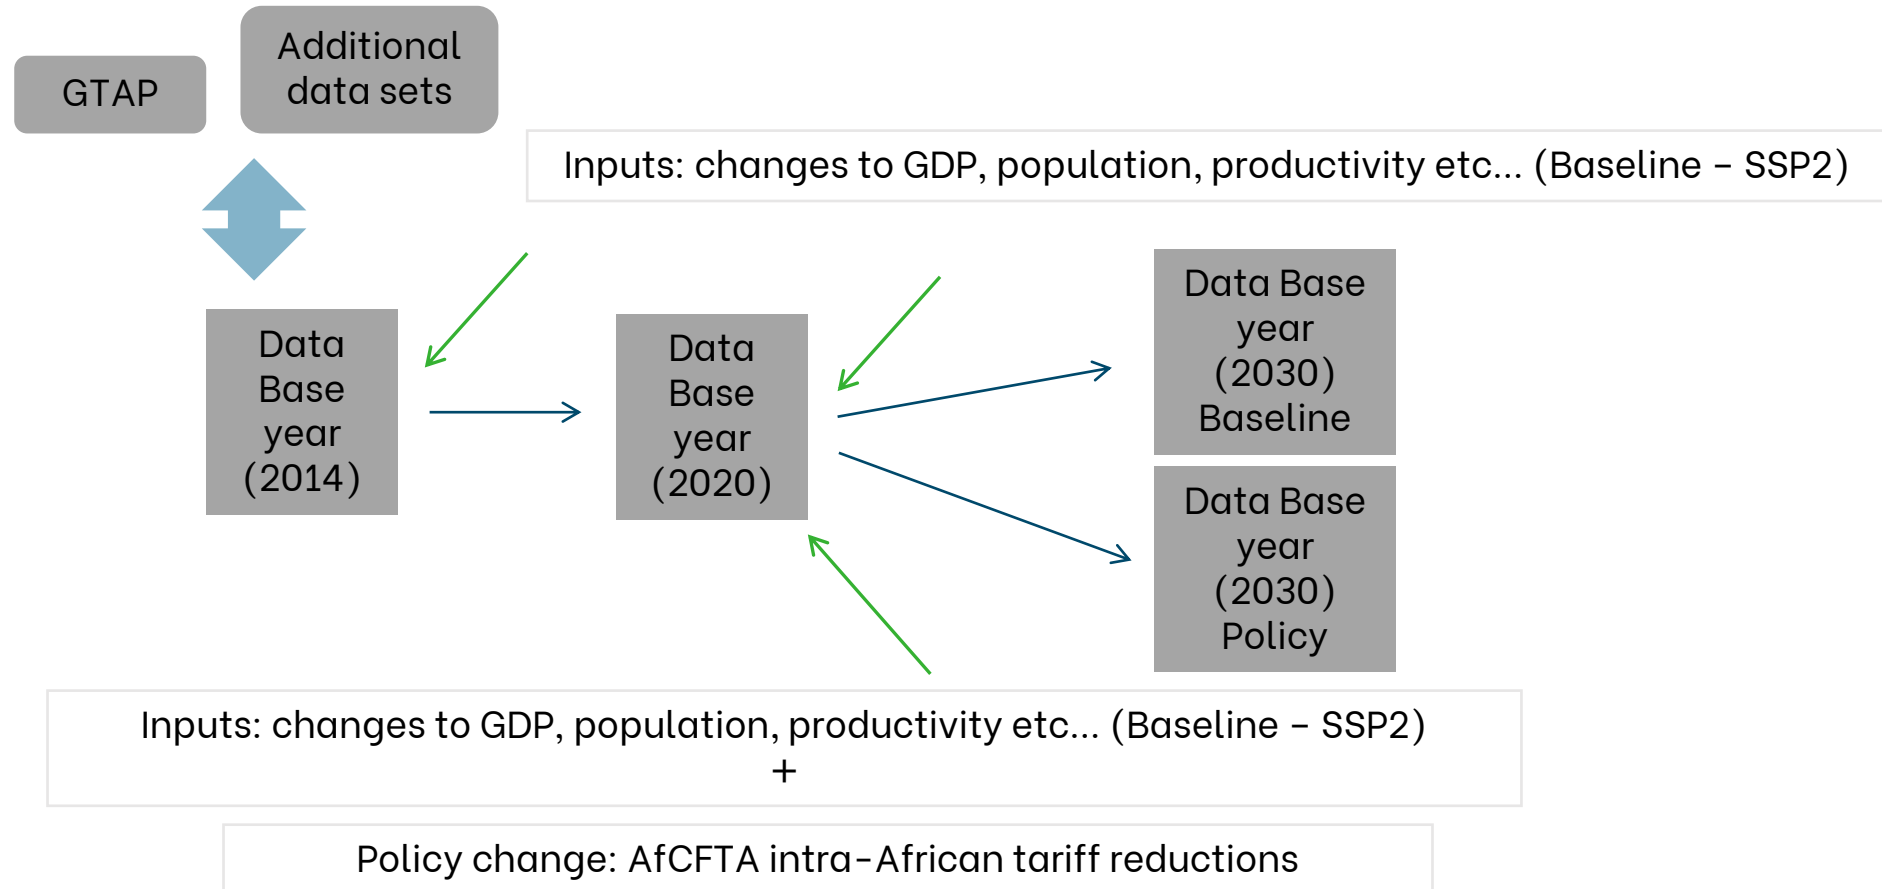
GTAP

Additional data sets

Inputs: changes to GDP, population, productivity etc… (Baseline – SSP2)

Data Base year (2014)

Data Base year (2020)

Data Base year (2030) Baseline

Data Base year (2030) Policy

Inputs: changes to GDP, population, productivity etc… (Baseline – SSP2)
+

Policy change: AfCFTA intra-African tariff reductions